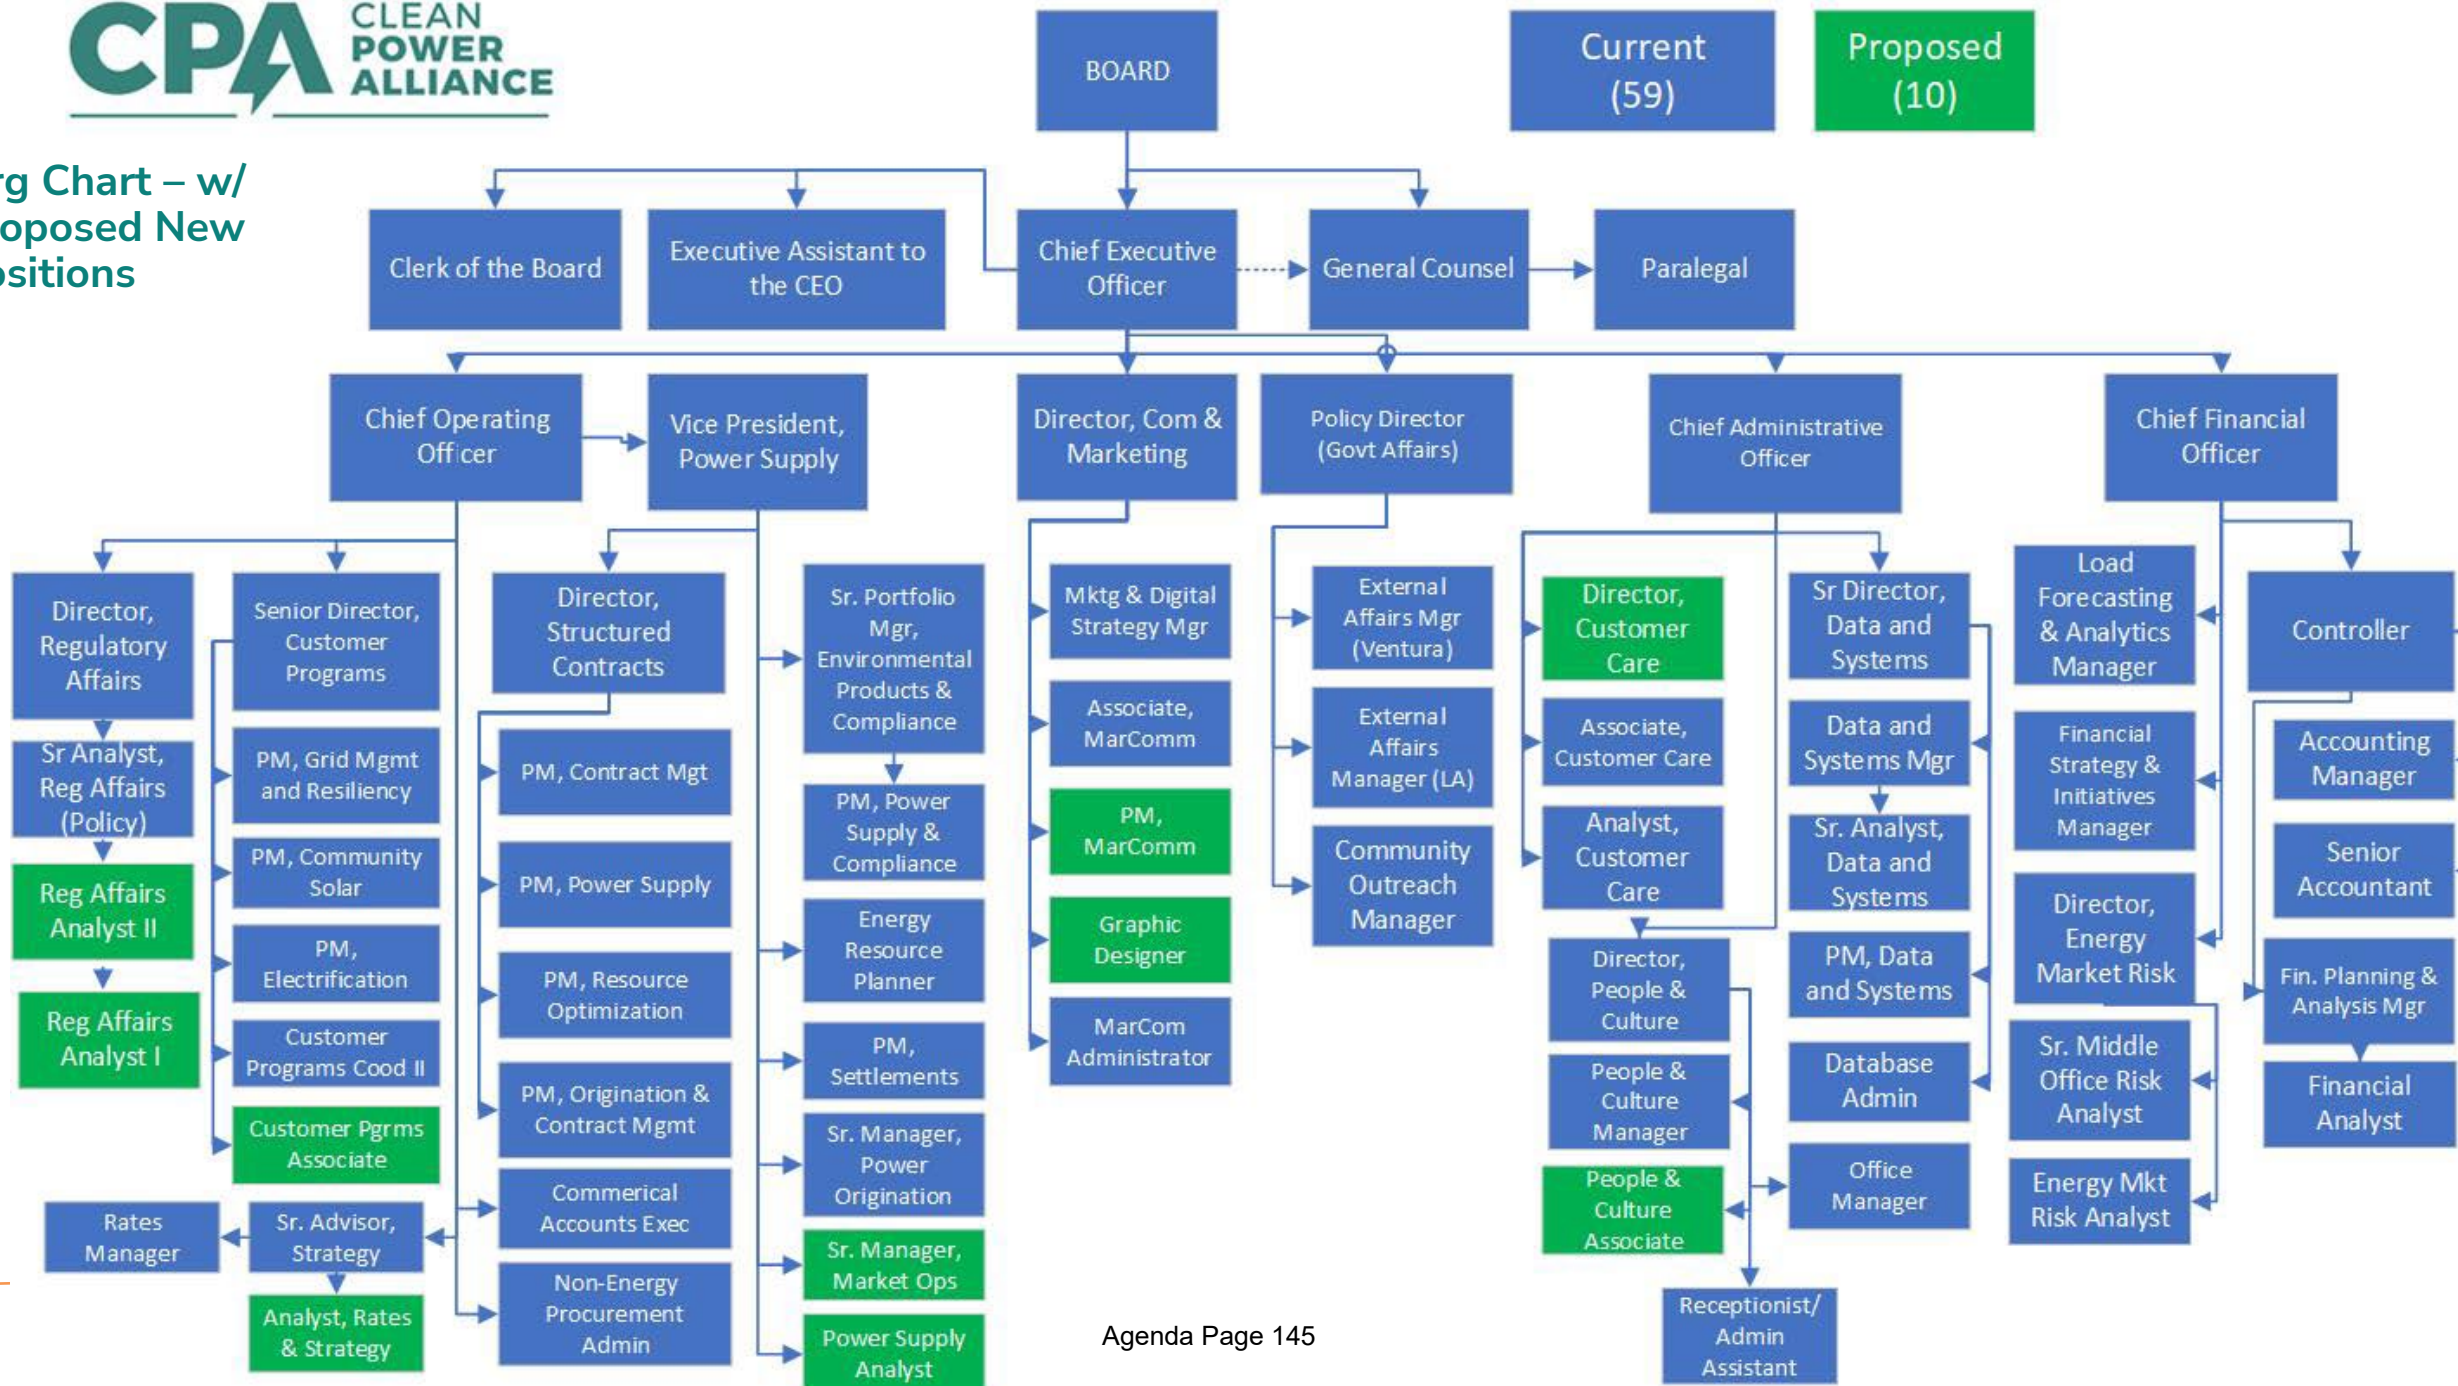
CPA CLEAN POWER ALLIANCE

rg Chart – w/ oposed New sitions

BOARD

Current (59)

Proposed (10)

Clerk of the Board

Executive Assistant to the CEO

Chief Executive Officer

General Counsel

Paralegal

Chief Operating Officer

Vice President, Power Supply

Director, Com & Marketing

Policy Director (Govt Affairs)

Chief Administrative Officer

Chief Financial Officer

Director, Regulatory Affairs

Sr Analyst, Reg Affairs (Policy)

Reg Affairs Analyst II

Reg Affairs Analyst I

Senior Director, Customer Programs

PM, Grid Mgmt and Resiliency

PM, Community Solar

PM, Electrification

Customer Programs Cood II

Customer Pgrms Associate

Rates Manager

Sr. Advisor, Strategy

Analyst, Rates & Strategy

Director, Structured Contracts

PM, Contract Mgt

PM, Power Supply

PM, Resource Optimization

PM, Origination & Contract Mgmt

Commerical Accounts Exec

Non-Energy Procurement Admin

Sr. Portfolio Mgr, Environmental Products & Compliance

PM, Power Supply & Compliance

Energy Resource Planner

PM, Settlements

Sr. Manager, Power Origination

Sr. Manager, Market Ops

Power Supply Analyst

Mktg & Digital Strategy Mgr

Associate, MarComm

PM, MarComm

Graphic Designer

MarCom Administrator

External Affairs Mgr (Ventura)

External Affairs Manager (LA)

Community Outreach Manager

Director, Customer Care

Associate, Customer Care

Analyst, Customer Care

Director, People & Culture

People & Culture Manager

People & Culture Associate

Receptionist/ Admin Assistant

Sr Director, Data and Systems

Data and Systems Mgr

Sr. Analyst, Data and Systems

PM, Data and Systems

Database Admin

Office Manager

Load Forecasting & Analytics Manager

Financial Strategy & Initiatives Manager

Director, Energy Market Risk

Sr. Middle Office Risk Analyst

Energy Mkt Risk Analyst

Controller

Accounting Manager

Senior Accountant

Fin. Planning & Analysis Mgr

Financial Analyst

Agenda Page 145